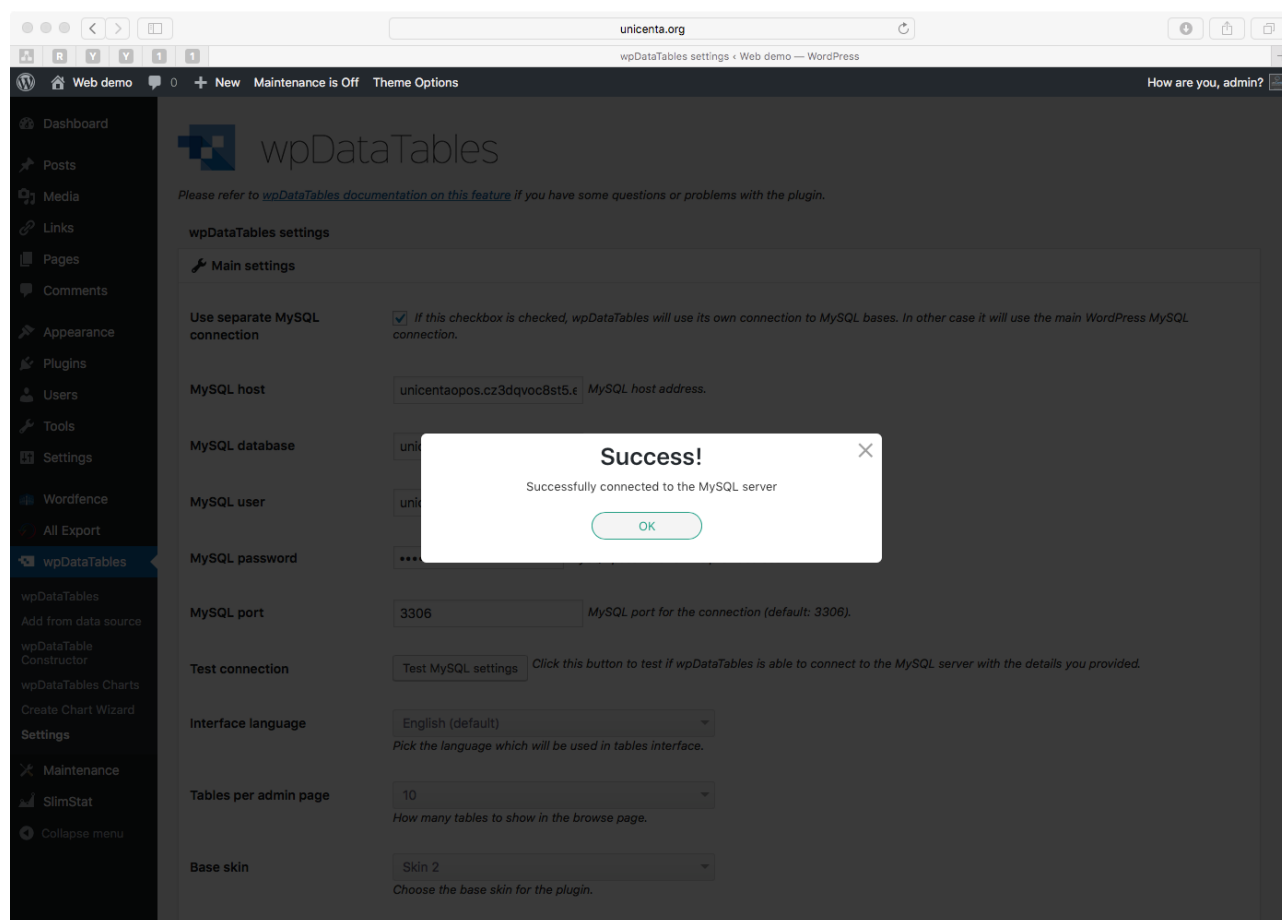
unicenta.org

wpDataTables settings ‹ Web demo — WordPress

Web demo 0 + New Maintenance is Off Theme Options

How are you, admin?

Dashboard
Posts
Media
Links
Pages
Comments
Appearance
Plugins
Users
Tools
Settings
Wordfence
All Export
wpDataTables
wpDataTables
Add from data source
wpDataTable Constructor
wpDataTables Charts
Create Chart Wizard
Settings
Maintenance
SlimStat
Collapse menu

wpDataTables

Please refer to wpDataTables documentation on this feature if you have some questions or problems with the plugin.

wpDataTables settings

Main settings

Use separate MySQL connection

If this checkbox is checked, wpDataTables will use its own connection to MySQL bases. In other case it will use the main WordPress MySQL connection.

MySQL host

unicentaopos.cz3dqvoc8st5.e MySQL host address.

MySQL database

uni

MySQL user

uni

MySQL password

••••

Success!

Successfully connected to the MySQL server

OK

MySQL port

3306

MySQL port for the connection (default: 3306).

Test connection

Test MySQL settings

Click this button to test if wpDataTables is able to connect to the MySQL server with the details you provided.

Interface language

English (default)

Pick the language which will be used in tables interface.

Tables per admin page

10

How many tables to show in the browse page.

Base skin

Skin 2

Choose the base skin for the plugin.